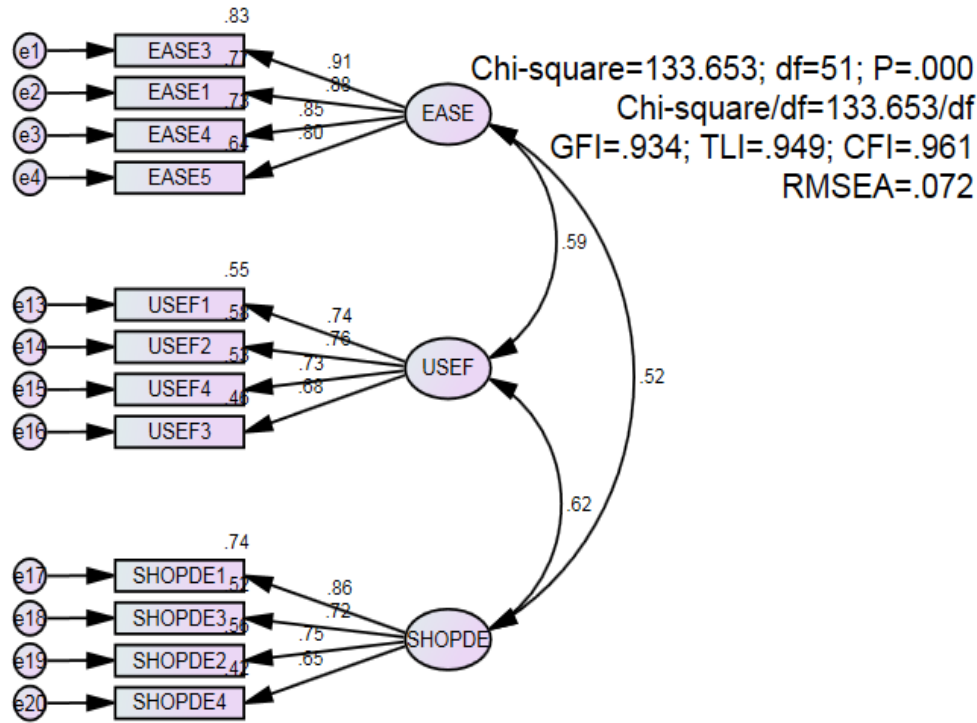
.83
e1 EASE3 .77 .91
e2 EASE1 .73 .88
e3 EASE4 .64 .85
e4 EASE5 .80
EASE

Chi-square=133.653; df=51; P=.000
Chi-square/df=133.653/df
GFI=.934; TLI=.949; CFI=.961
RMSEA=.072

.59

.55
e13 USEF1 .58 .74
e14 USEF2 .53 .76
e15 USEF4 .46 .73
e16 USEF3 .68
USEF

.52

.62

.74
e17 SHOPDE1 .52 .86
e18 SHOPDE3 .56 .72
e19 SHOPDE2 .42 .75
e20 SHOPDE4 .65
SHOPDE